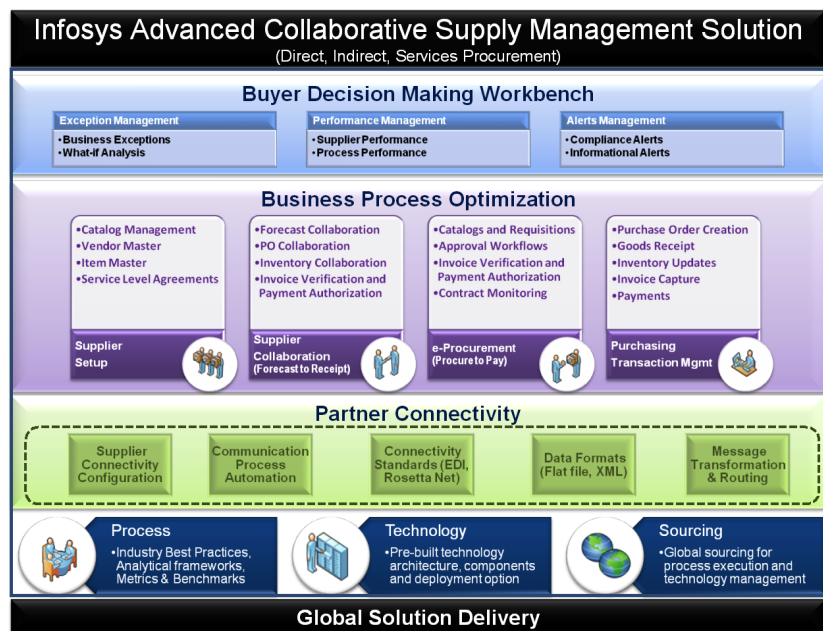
Infosys Advanced Collaborative Supply Management Solution
(Direct, Indirect, Services Procurement)

Buyer Decision Making Workbench

Exception Management
•Business Exceptions
•What-if Analysis

Performance Management
•Supplier Performance
•Process Performance

Alerts Management
•Compliance Alerts
•Informational Alerts

Business Process Optimization

•Catalog Management
•Vendor Master
•Item Master
•Service Level Agreements
Supplier Setup

•Forecast Collaboration
•PO Collaboration
•Inventory Collaboration
•Invoice Verification and Payment Authorization
Supplier Collaboration (Forecast to Receipt)

•Catalogs and Requisitions
•Approval Workflows
•Invoice Verification and Payment Authorization
•Contract Monitoring
e-Procurement (Procure to Pay)

•Purchase Order Creation
•Goods Receipt
•Inventory Updates
•Invoice Capture
•Payments
Purchasing Transaction Mgmt

Partner Connectivity

Supplier Connectivity Configuration

Communication Process Automation

Connectivity Standards (EDI, Rosetta Net)

Data Formats (Flat file, XML)

Message Transformation & Routing

Process
•Industry Best Practices, Analytical frameworks, Metrics & Benchmarks

Technology
•Pre-built technology architecture, components and deployment option

Sourcing
•Global sourcing for process execution and technology management

Global Solution Delivery